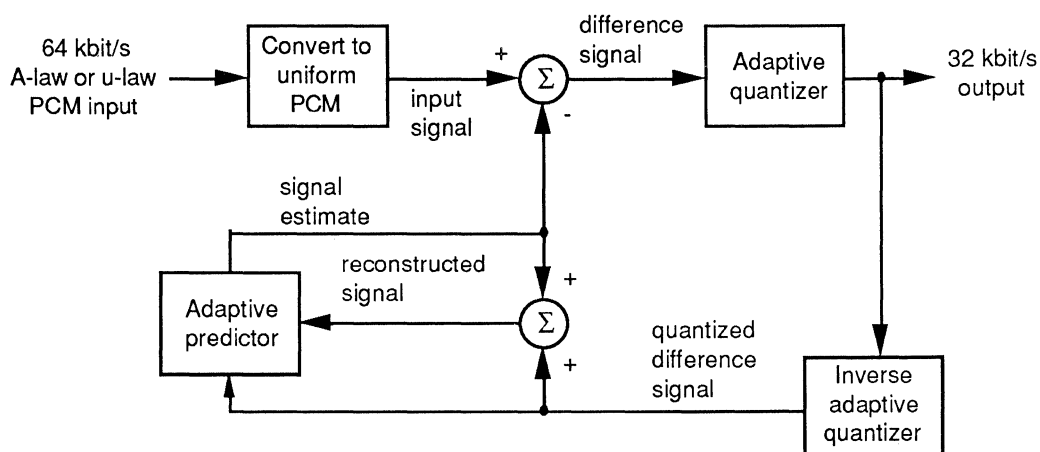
64 kbit/s A-law or u-law PCM input

Convert to uniform PCM

input signal

+

$\Sigma$

-

difference signal

Adaptive quantizer

32 kbit/s output

signal estimate

reconstructed signal

+

$\Sigma$

+

Adaptive predictor

quantized difference signal

Inverse adaptive quantizer